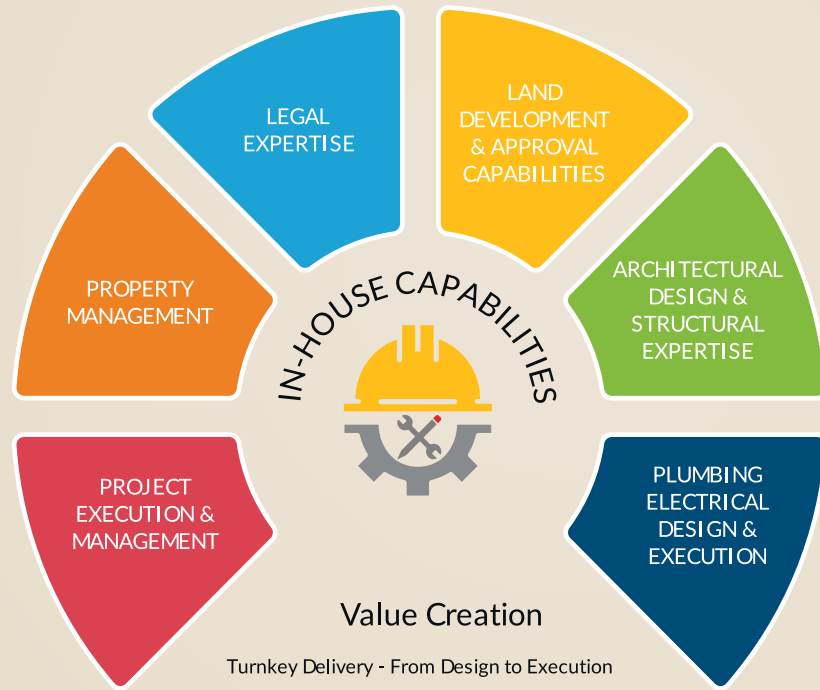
LEGAL EXPERTISE

LAND DEVELOPMENT & APPROVAL CAPABILITIES

PROPERTY MANAGEMENT

IN-HOUSE CAPABILITIES

ARCHITECTURAL DESIGN & STRUCTURAL EXPERTISE

PROJECT EXECUTION & MANAGEMENT

PLUMBING ELECTRICAL DESIGN & EXECUTION

Value Creation

Turnkey Delivery - From Design to Execution